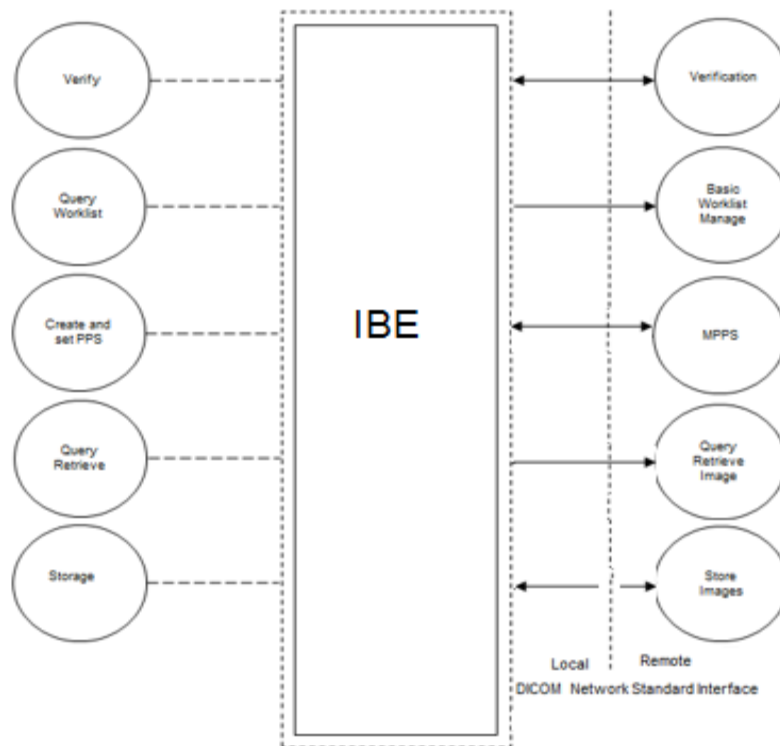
Verify

Query Worklist

Create and set PPS

Query Retrieve

Storage

IBE

Verification

Basic Worklist Manage

MPPS

Query Retrieve Image

Store Images

Local

Remote

DICOM Network Standard Interface